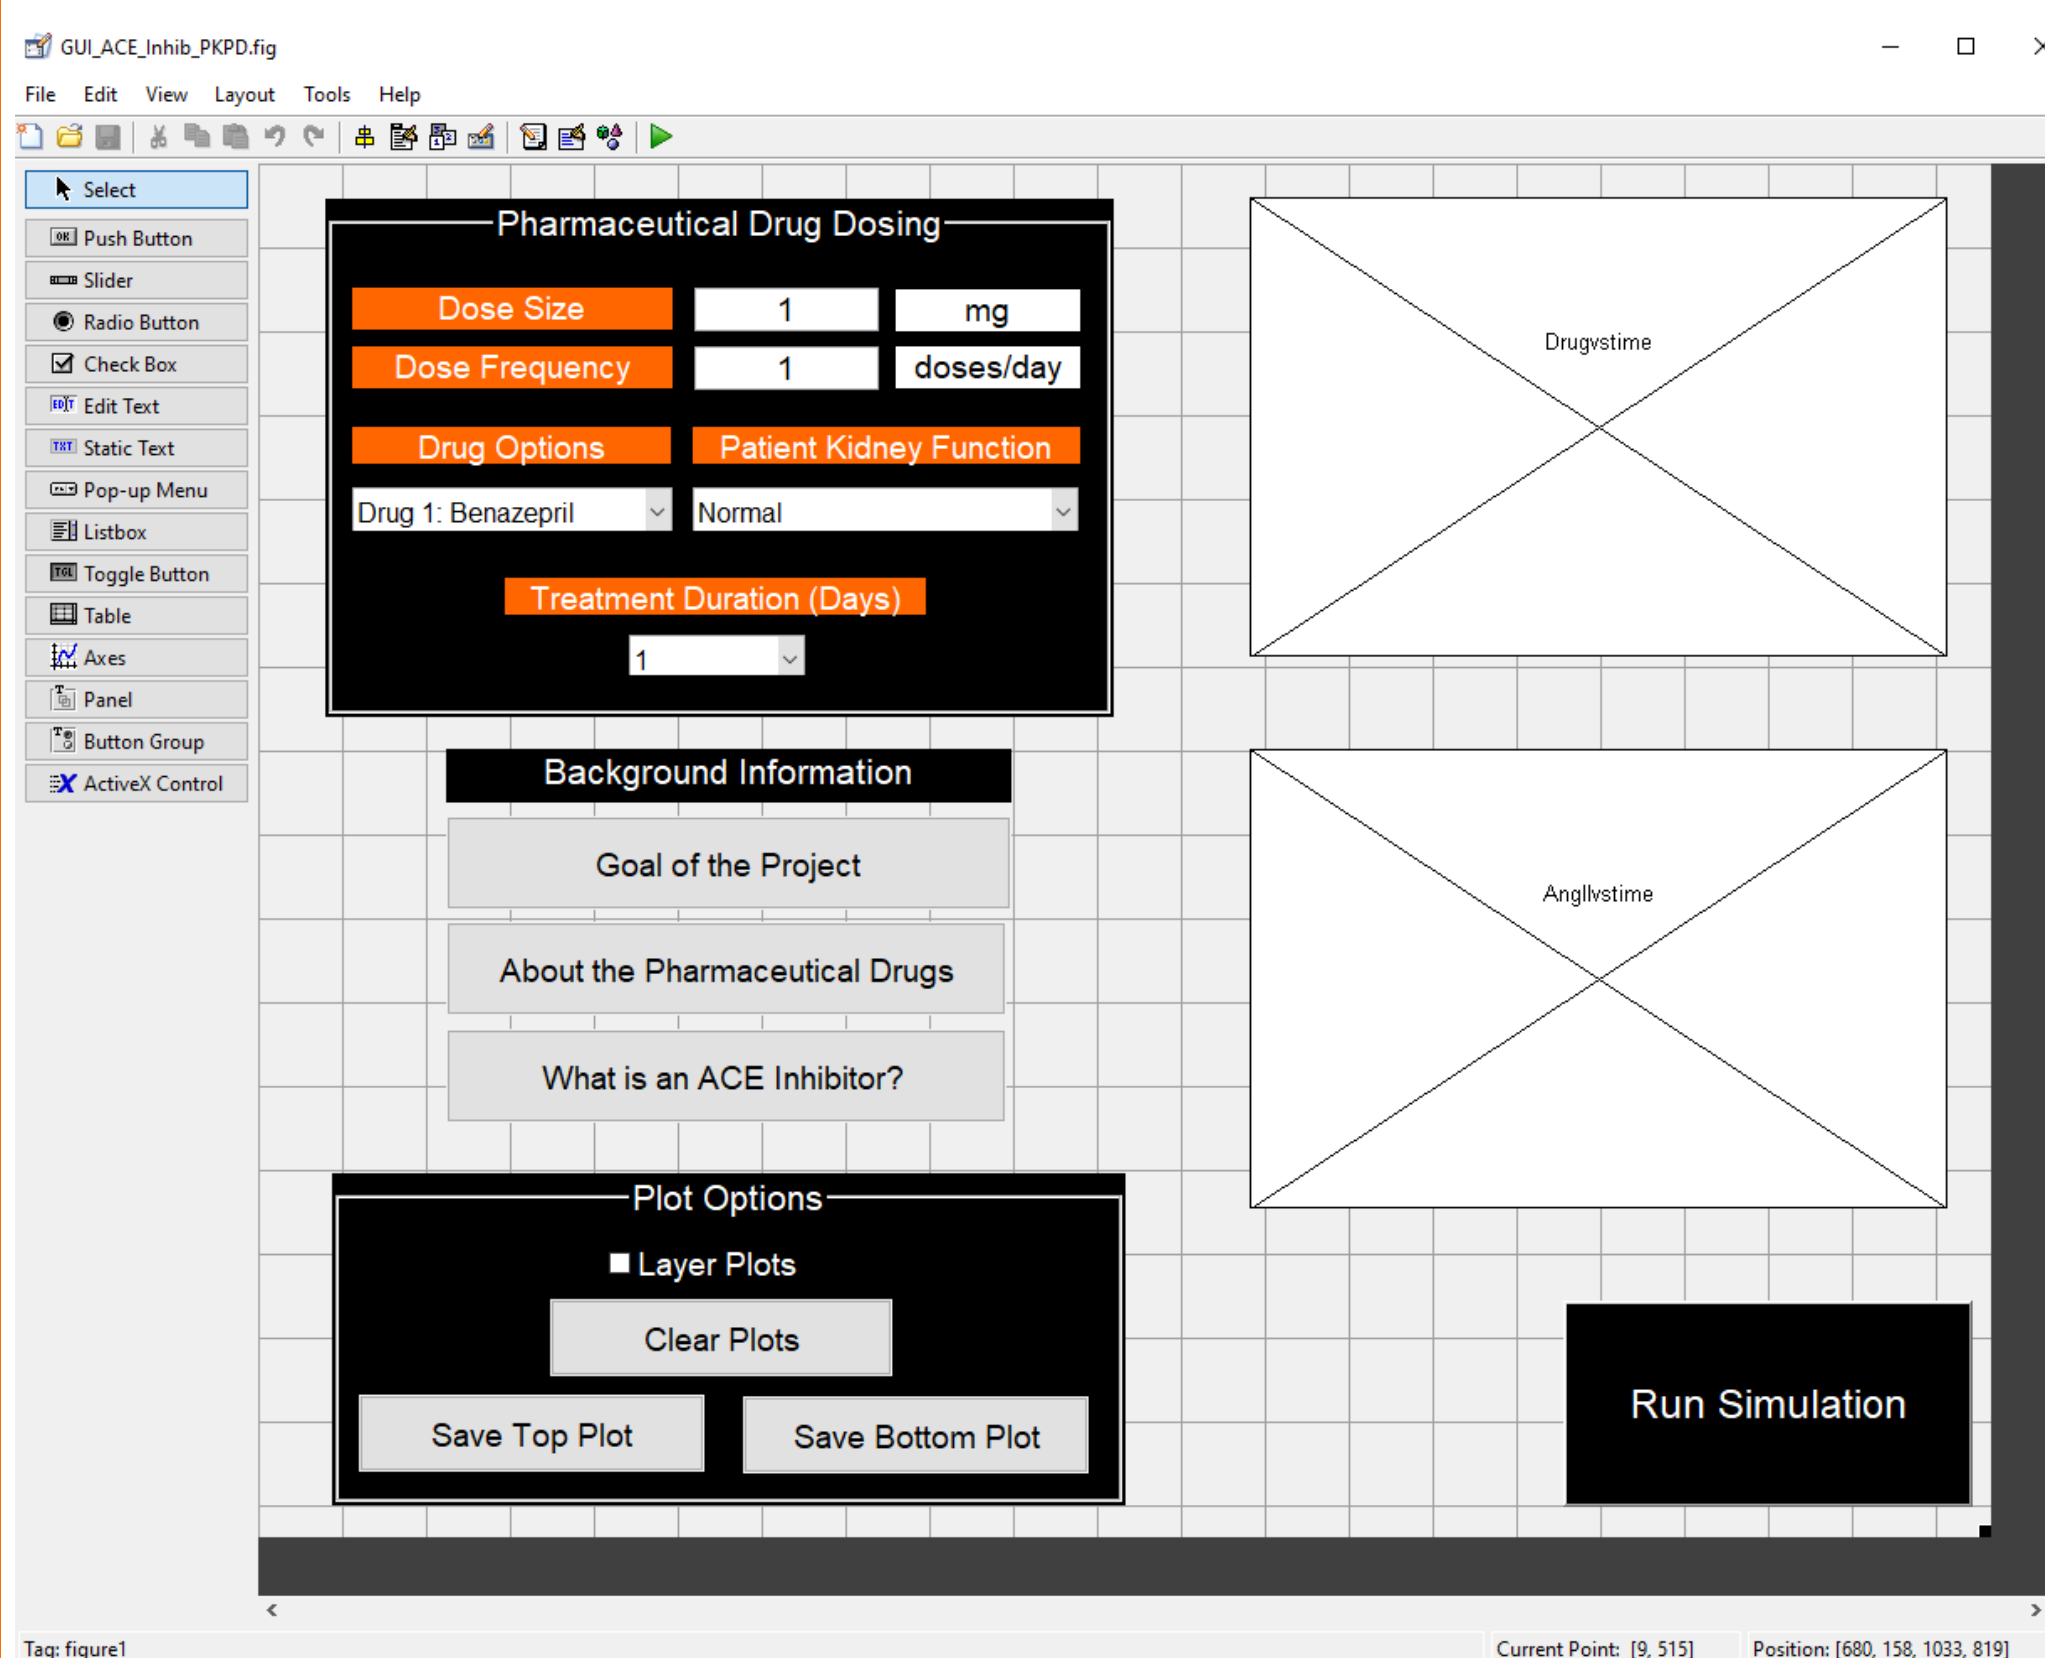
GUI_ACE_Inhib_PKPD.fig

File Edit View Layout Tools Help

Select
Push Button
Slider
Radio Button
Check Box
Edit Text
Static Text
Pop-up Menu
Listbox
Toggle Button
Table
Axes
Panel
Button Group
ActiveX Control

Pharmaceutical Drug Dosing

Dose Size
1
mg
Dose Frequency
1
doses/day
Drug Options
Patient Kidney Function
Drug 1: Benazepril
Normal
Treatment Duration (Days)
1

Drugvstime

Background Information
Goal of the Project
About the Pharmaceutical Drugs
What is an ACE Inhibitor?

AngIIvstime

Plot Options
Layer Plots
Clear Plots
Save Top Plot
Save Bottom Plot

Run Simulation

Tag: figure1
Current Point: [9, 515]
Position: [680, 158, 1033, 819]